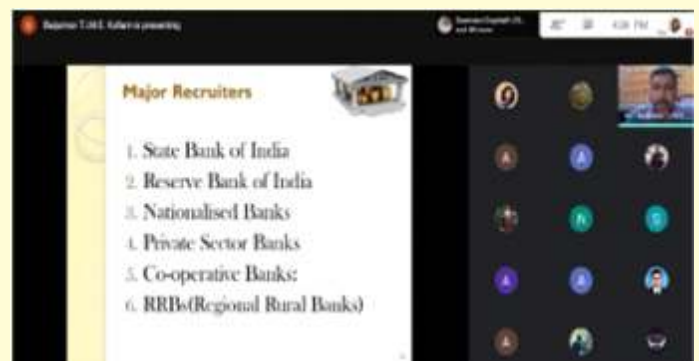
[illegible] is presenting

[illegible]

4:28 PM

Major Recruiters

1. State Bank of India
2. Reserve Bank of India
3. Nationalised Banks
4. Private Sector Banks
5. Co-operative Banks:
6. RRBs(Regional Rural Banks)

A

A

A

A

A